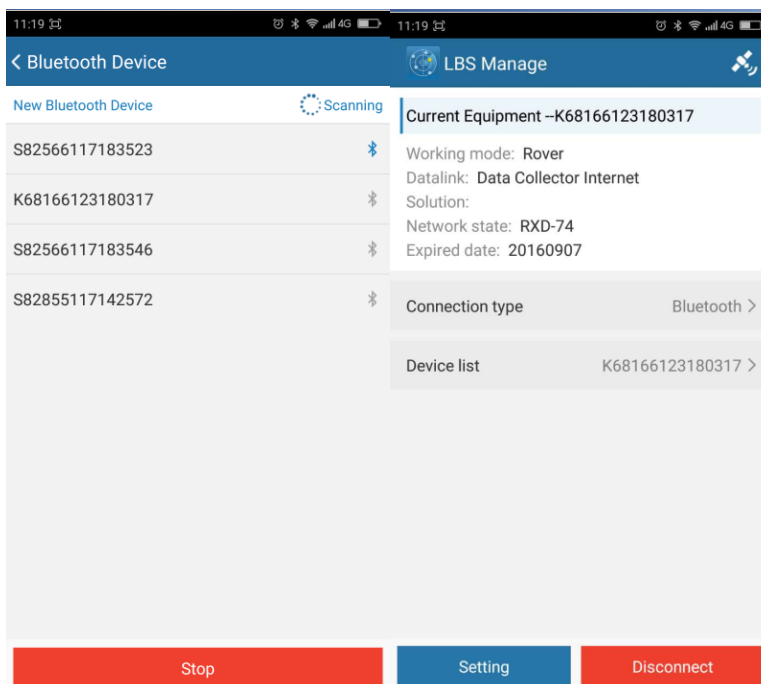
11:19

< Bluetooth Device

New Bluetooth Device

Scanning

S82566117183523

K68166123180317

S82566117183546

S82855117142572

Stop

11:19

LBS Manage

Current Equipment --K68166123180317

Working mode: Rover
Datalink: Data Collector Internet
Solution:
Network state: RXD-74
Expired date: 20160907

Connection type Bluetooth >

Device list K68166123180317 >

Setting

Disconnect